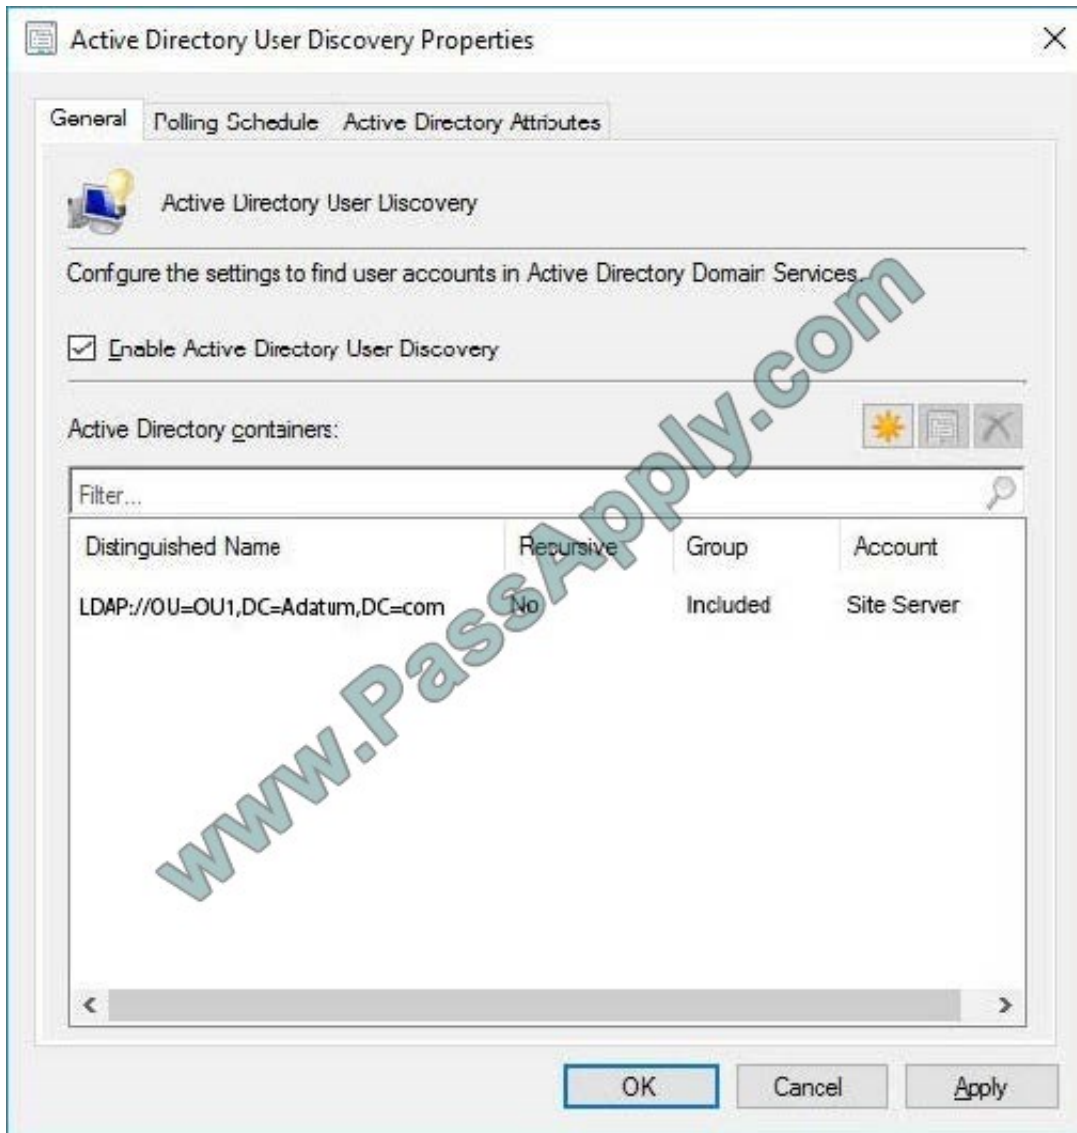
Active Directory User Discovery Properties

General | Polling Schedule | Active Directory Attributes

Active Directory User Discovery

Configure the settings to find user accounts in Active Directory Domain Services.

☑ Enable Active Directory User Discovery

Active Directory containers:

Filter...

| Distinguished Name | Recursive | Group | Account |
|---|---|---|---|
| LDAP://OU=OU1,DC=Adatum,DC=com | No | Included | Site Server |

OK Cancel Apply

www.PassApply.com